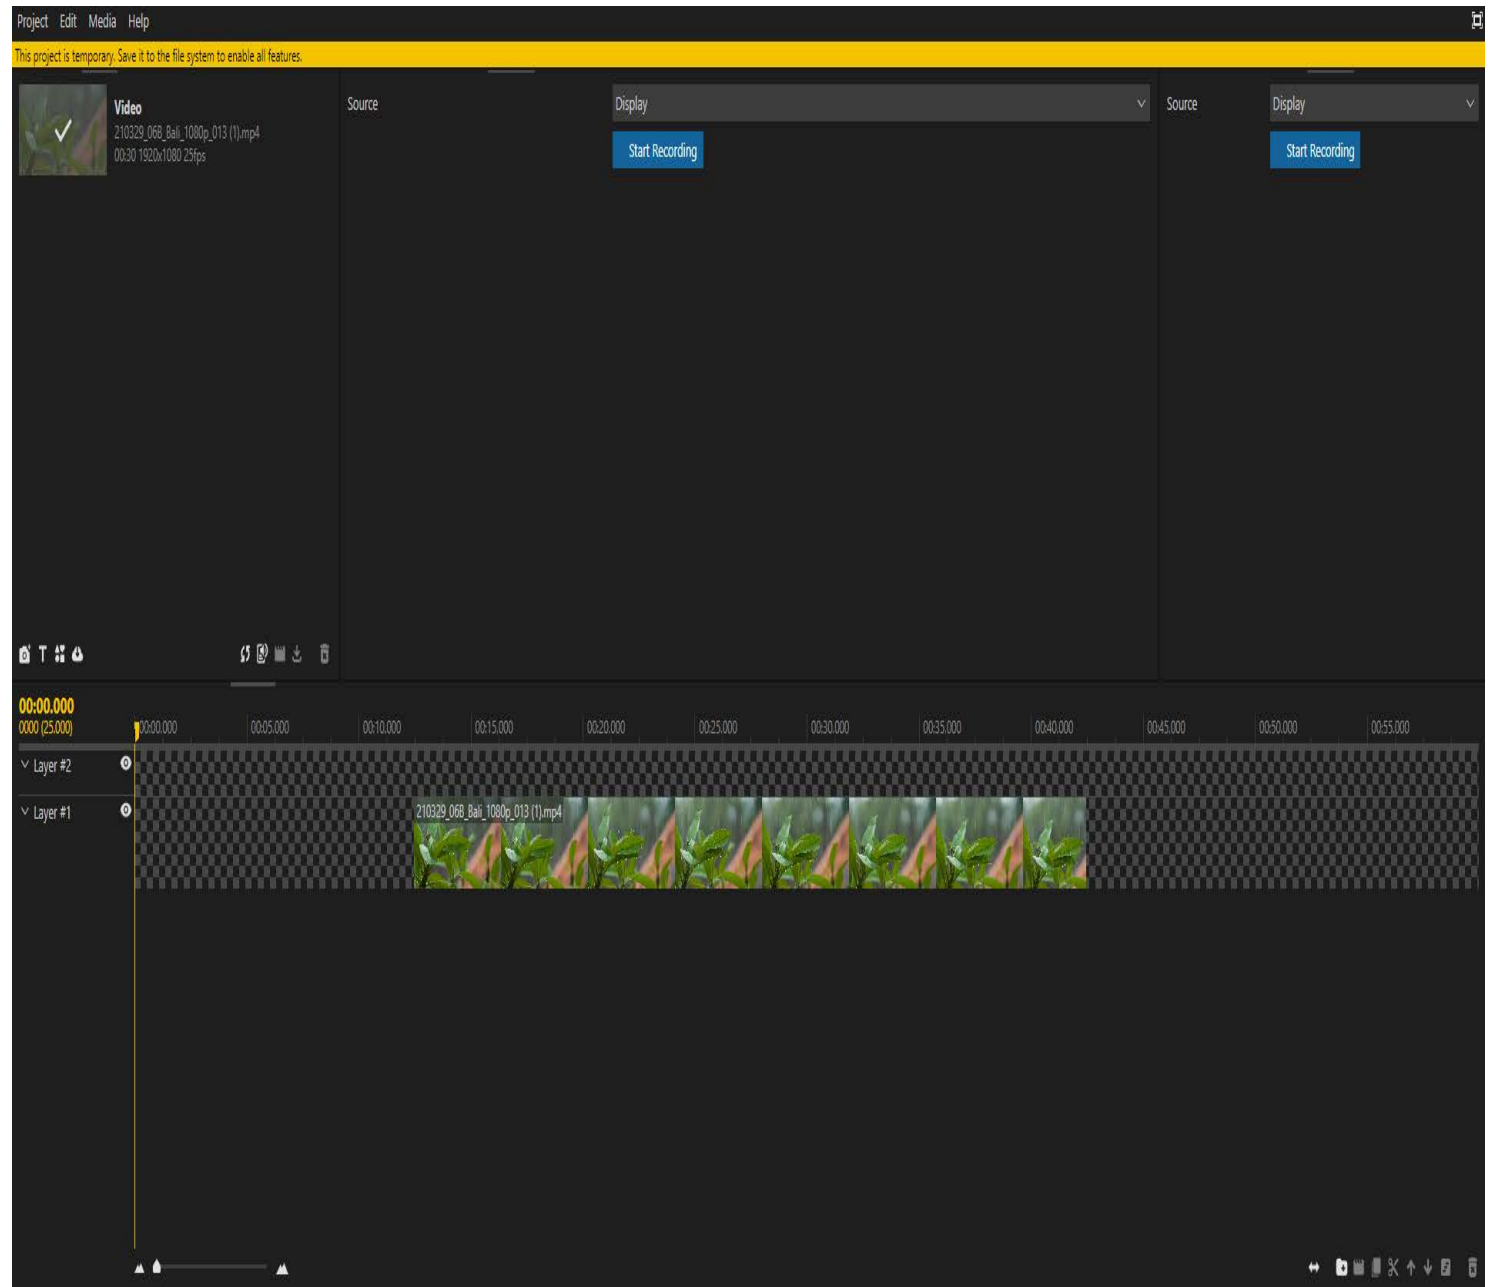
Project Edit Media Help

This project is temporary. Save it to the file system to enable all features.

Video
210329_06B_Bali_1080p_013 (1).mp4
00:30 1920x1080 25fps

Source

Display

Start Recording

Source

Display

Start Recording

00:00.000
0000 (25.000)

00:00.000 00:05.000 00:10.000 00:15.000 00:20.000 00:25.000 00:30.000 00:35.000 00:40.000 00:45.000 00:50.000 00:55.000

Layer #2

Layer #1

210329_06B_Bali_1080p_013 (1).mp4